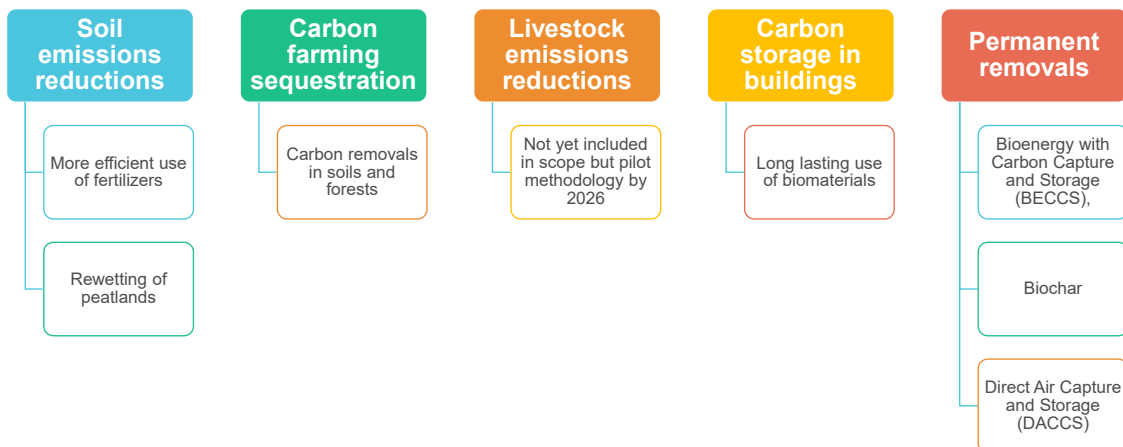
Soil emissions reductions

More efficient use of fertilizers

Rewetting of peatlands

Carbon farming sequestration

Carbon removals in soils and forests

Livestock emissions reductions

Not yet included in scope but pilot methodology by 2026

Carbon storage in buildings

Long lasting use of biomaterials

Permanent removals

Bioenergy with Carbon Capture and Storage (BECCS),

Biochar

Direct Air Capture and Storage (DACCS)